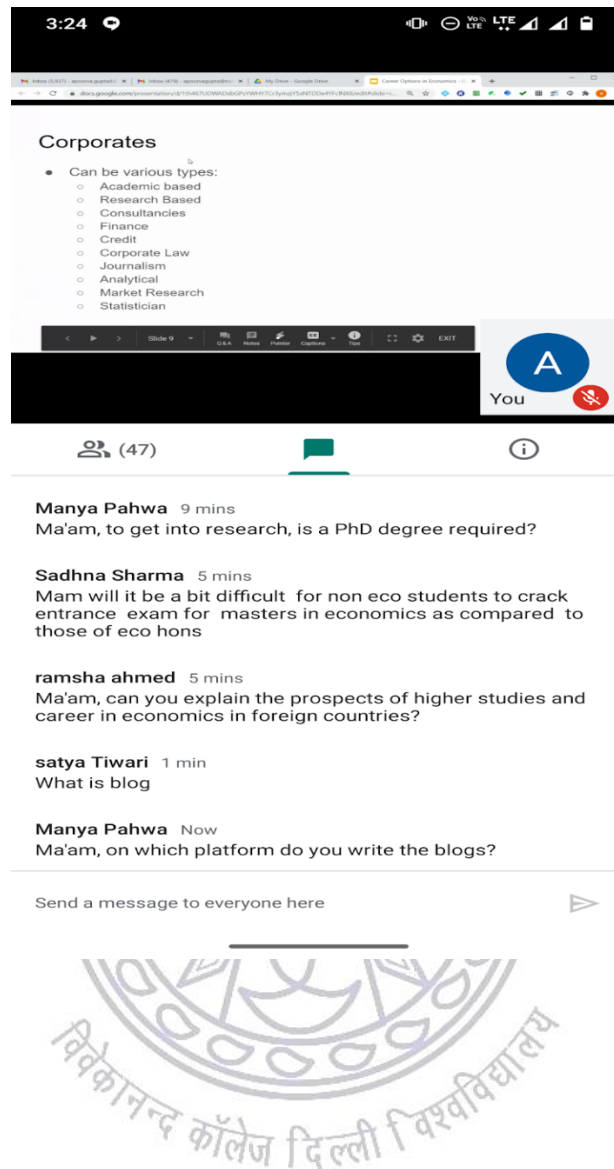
3:24

Corporates

- Can be various types:
  - Academic based
  - Research Based
  - Consultancies
  - Finance
  - Credit
  - Corporate Law
  - Journalism
  - Analytical
  - Market Research
  - Statistician

Slide 9 Q&A Notes Pointer Captions Tips EXIT

A
You

(47)

Manya Pahwa 9 mins
Ma'am, to get into research, is a PhD degree required?

Sadhna Sharma 5 mins
Mam will it be a bit difficult for non eco students to crack entrance exam for masters in economics as compared to those of eco hons

ramsha ahmed 5 mins
Ma'am, can you explain the prospects of higher studies and career in economics in foreign countries?

satya Tiwari 1 min
What is blog

Manya Pahwa Now
Ma'am, on which platform do you write the blogs?

Send a message to everyone here

विवेकानन्द कॉलेज दिल्ली विश्वविद्यालय